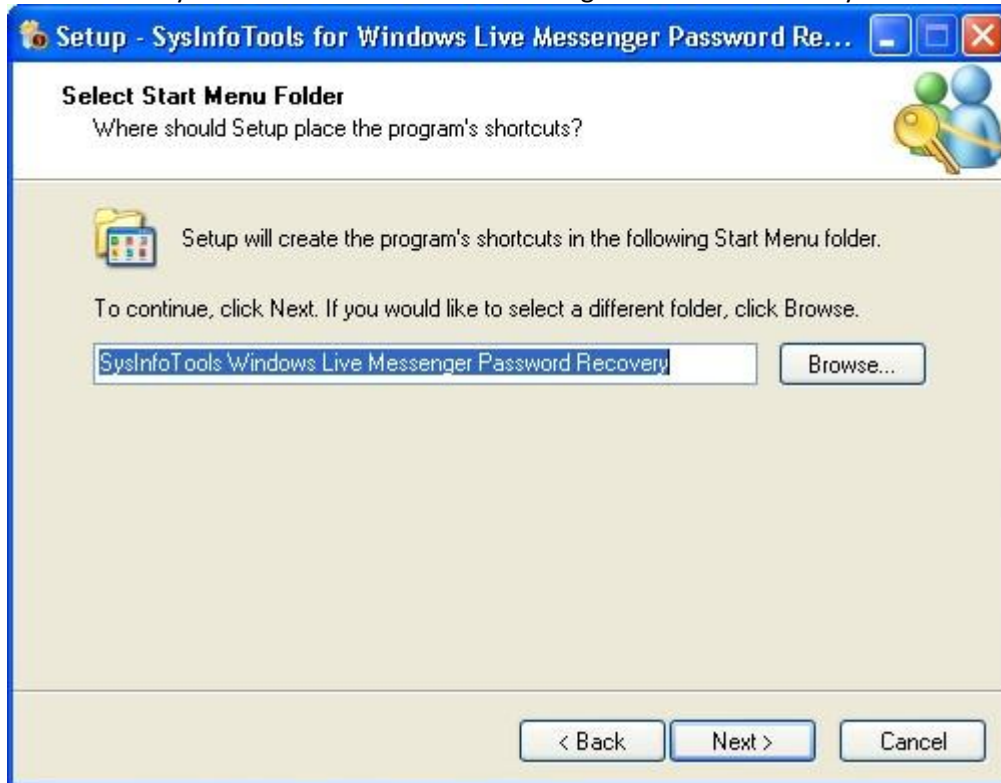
Setup - SysInfoTools for Windows Live Messenger Password Re...

Select Start Menu Folder
Where should Setup place the program's shortcuts?

Setup will create the program's shortcuts in the following Start Menu folder.

To continue, click Next. If you would like to select a different folder, click Browse.

SysInfoTools Windows Live Messenger Password Recovery

Browse...

< Back

Next >

Cancel